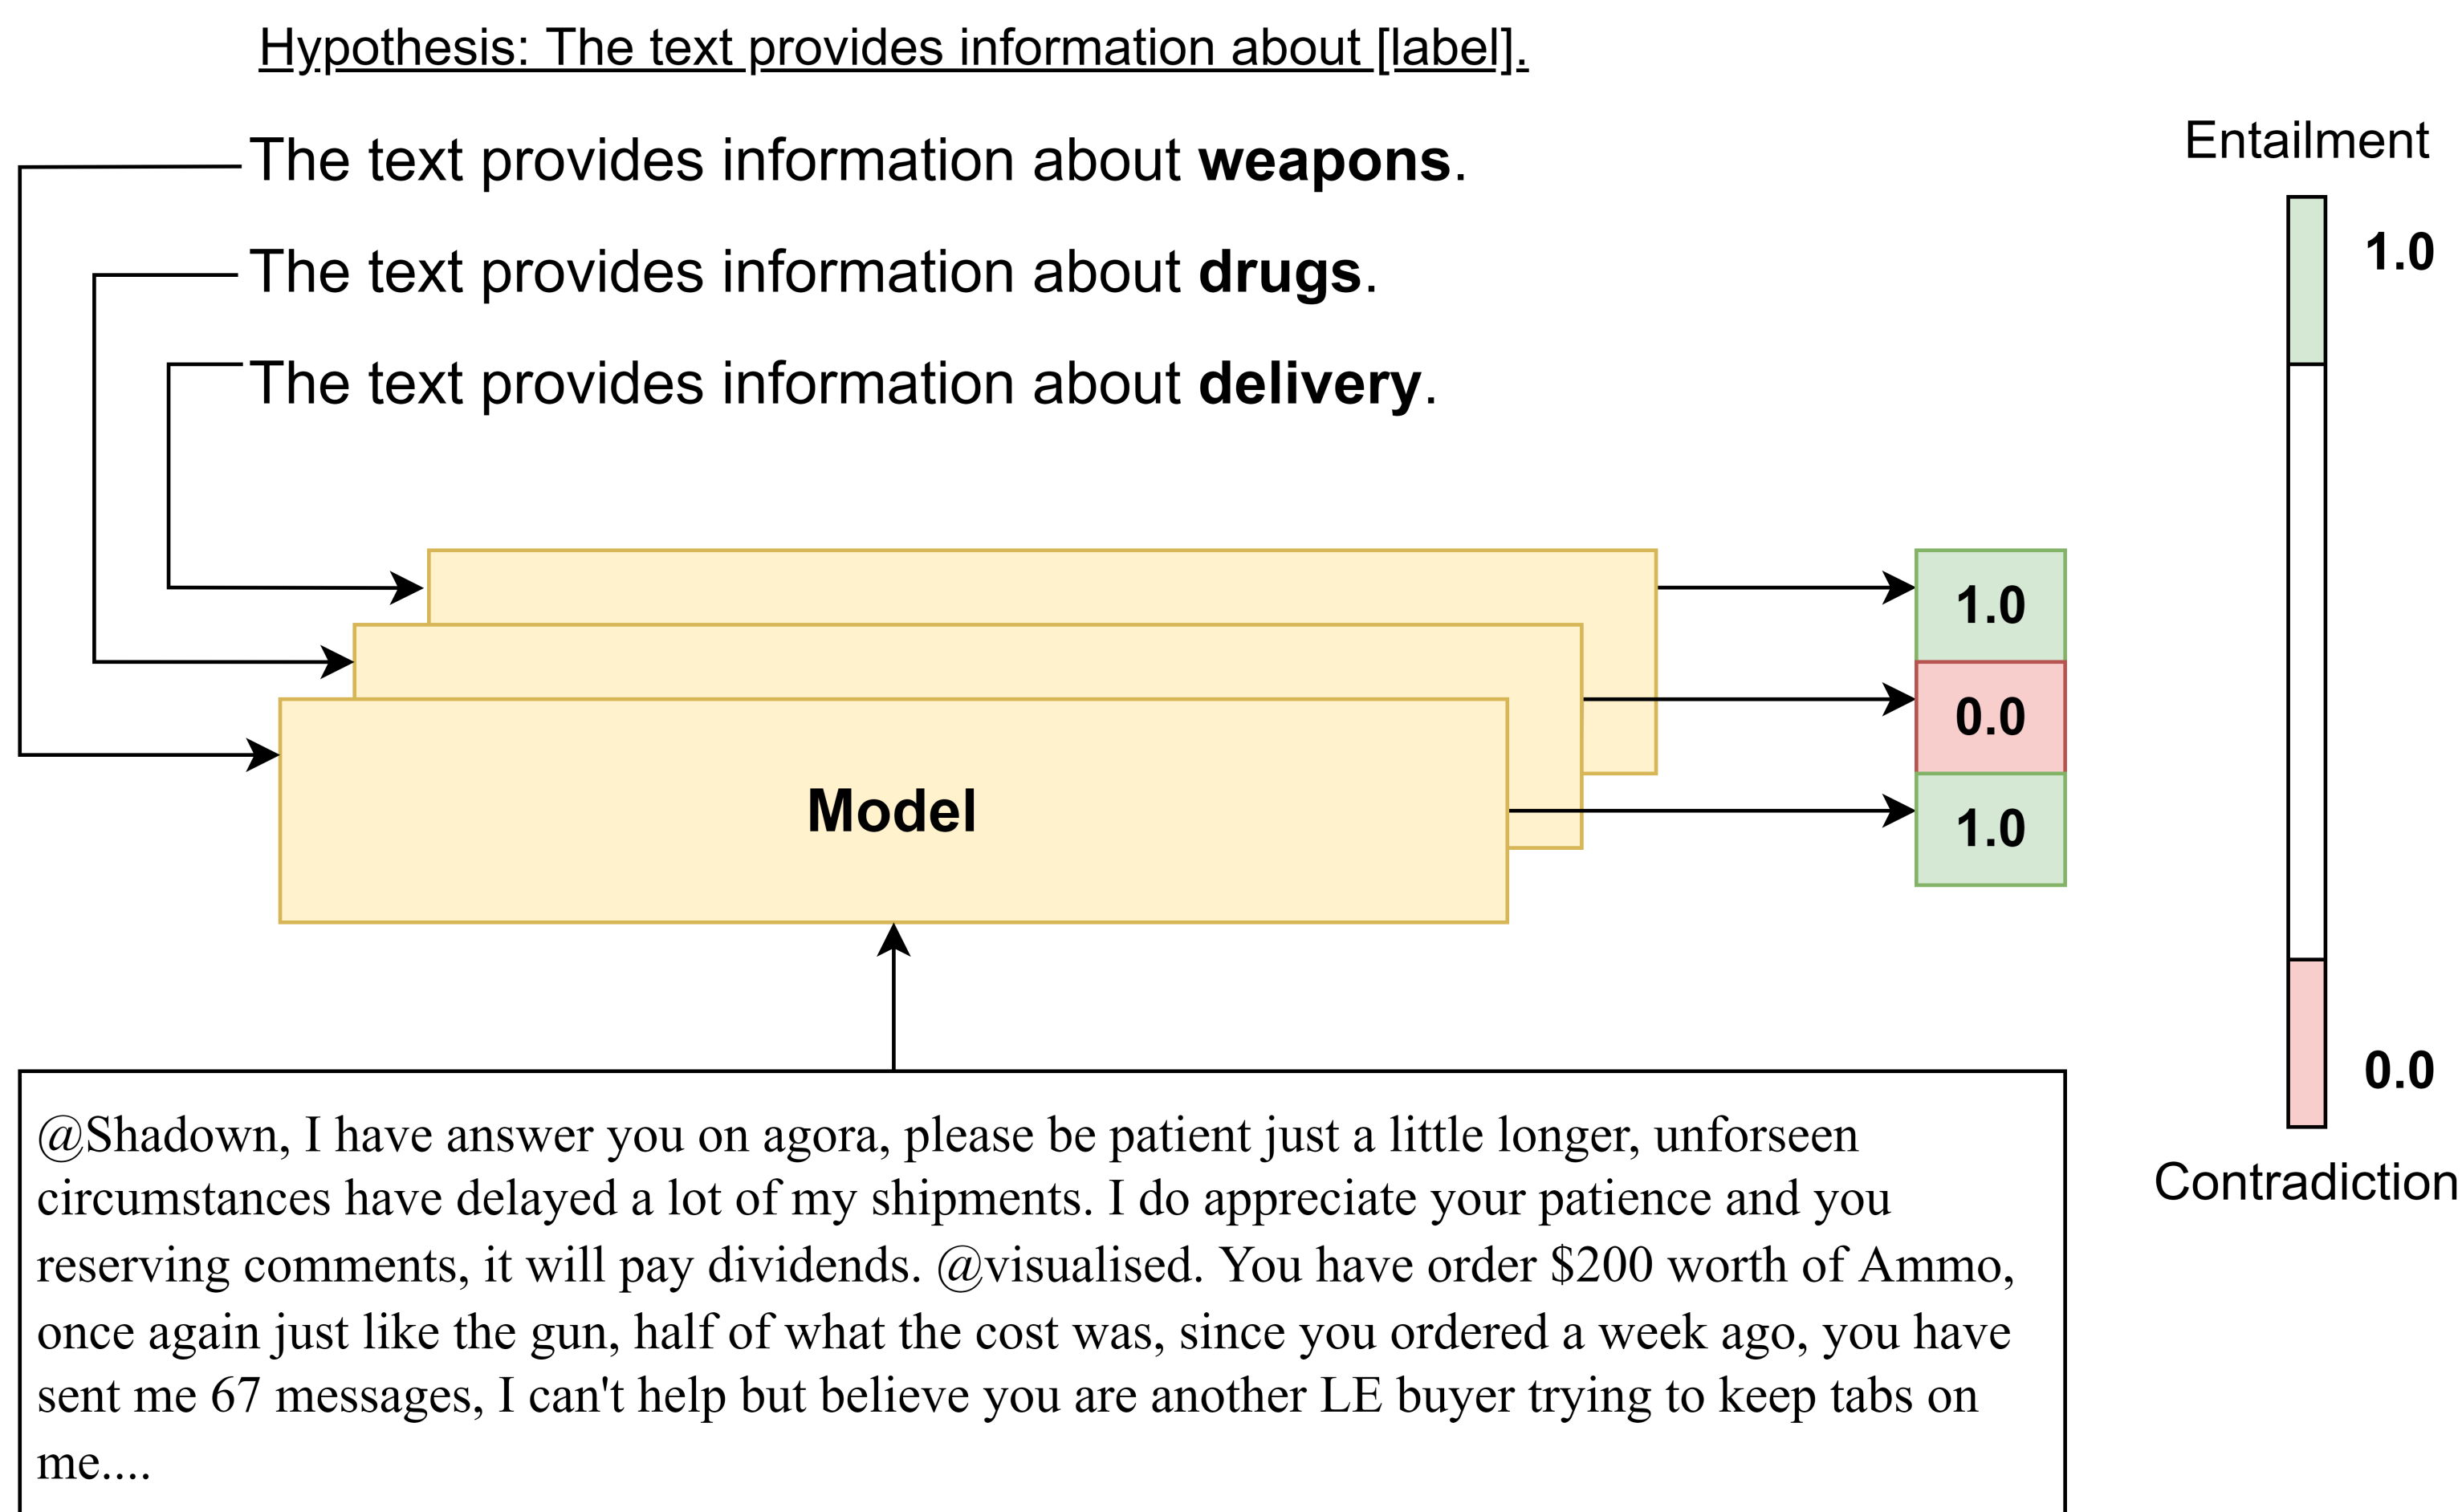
Hypothesis: The text provides information about [label].

The text provides information about **weapons**.

The text provides information about **drugs**.

The text provides information about **delivery**.

Entailment

1.0

**Model**

1.0

0.0

1.0

0.0

Contradiction

@Shadown, I have answer you on agora, please be patient just a little longer, unforseen circumstances have delayed a lot of my shipments. I do appreciate your patience and you reserving comments, it will pay dividends. @visualised. You have order $200 worth of Ammo, once again just like the gun, half of what the cost was, since you ordered a week ago, you have sent me 67 messages, I can't help but believe you are another LE buyer trying to keep tabs on me....